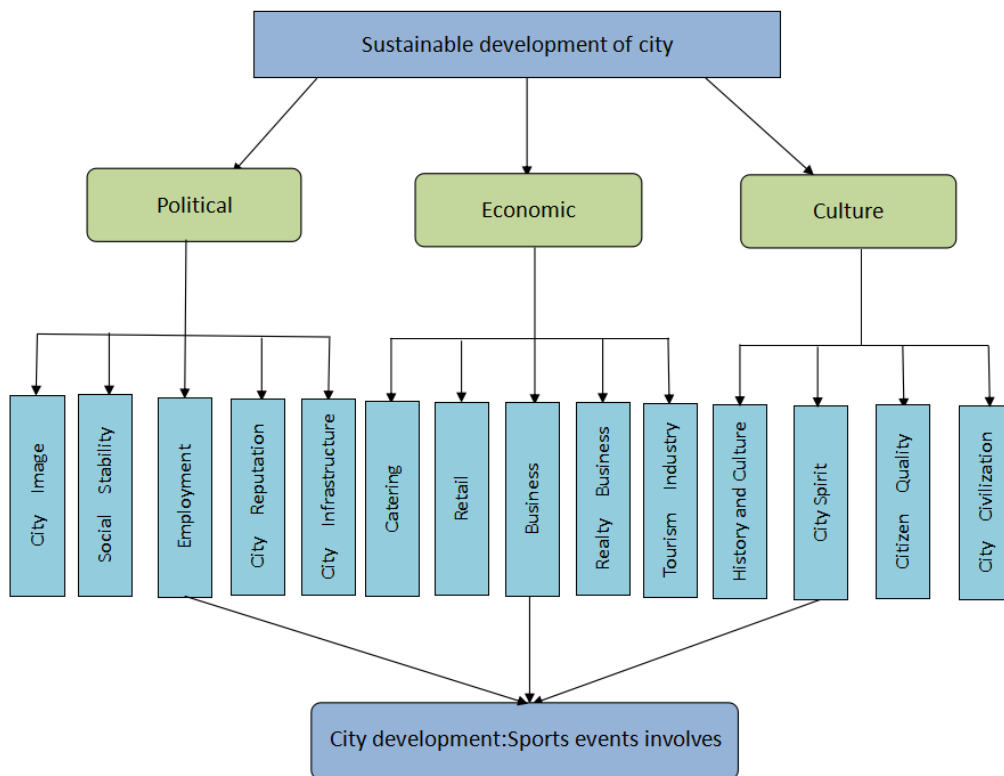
Sustainable development of city

Political

Economic

Culture

City Image

Social Stability

Employment

City Reputation

City Infrastructure

Catering

Retail

Business

Realty Business

Tourism Industry

History and Culture

City Spirit

Citizen Quality

City Civilization

City development:Sports events involves